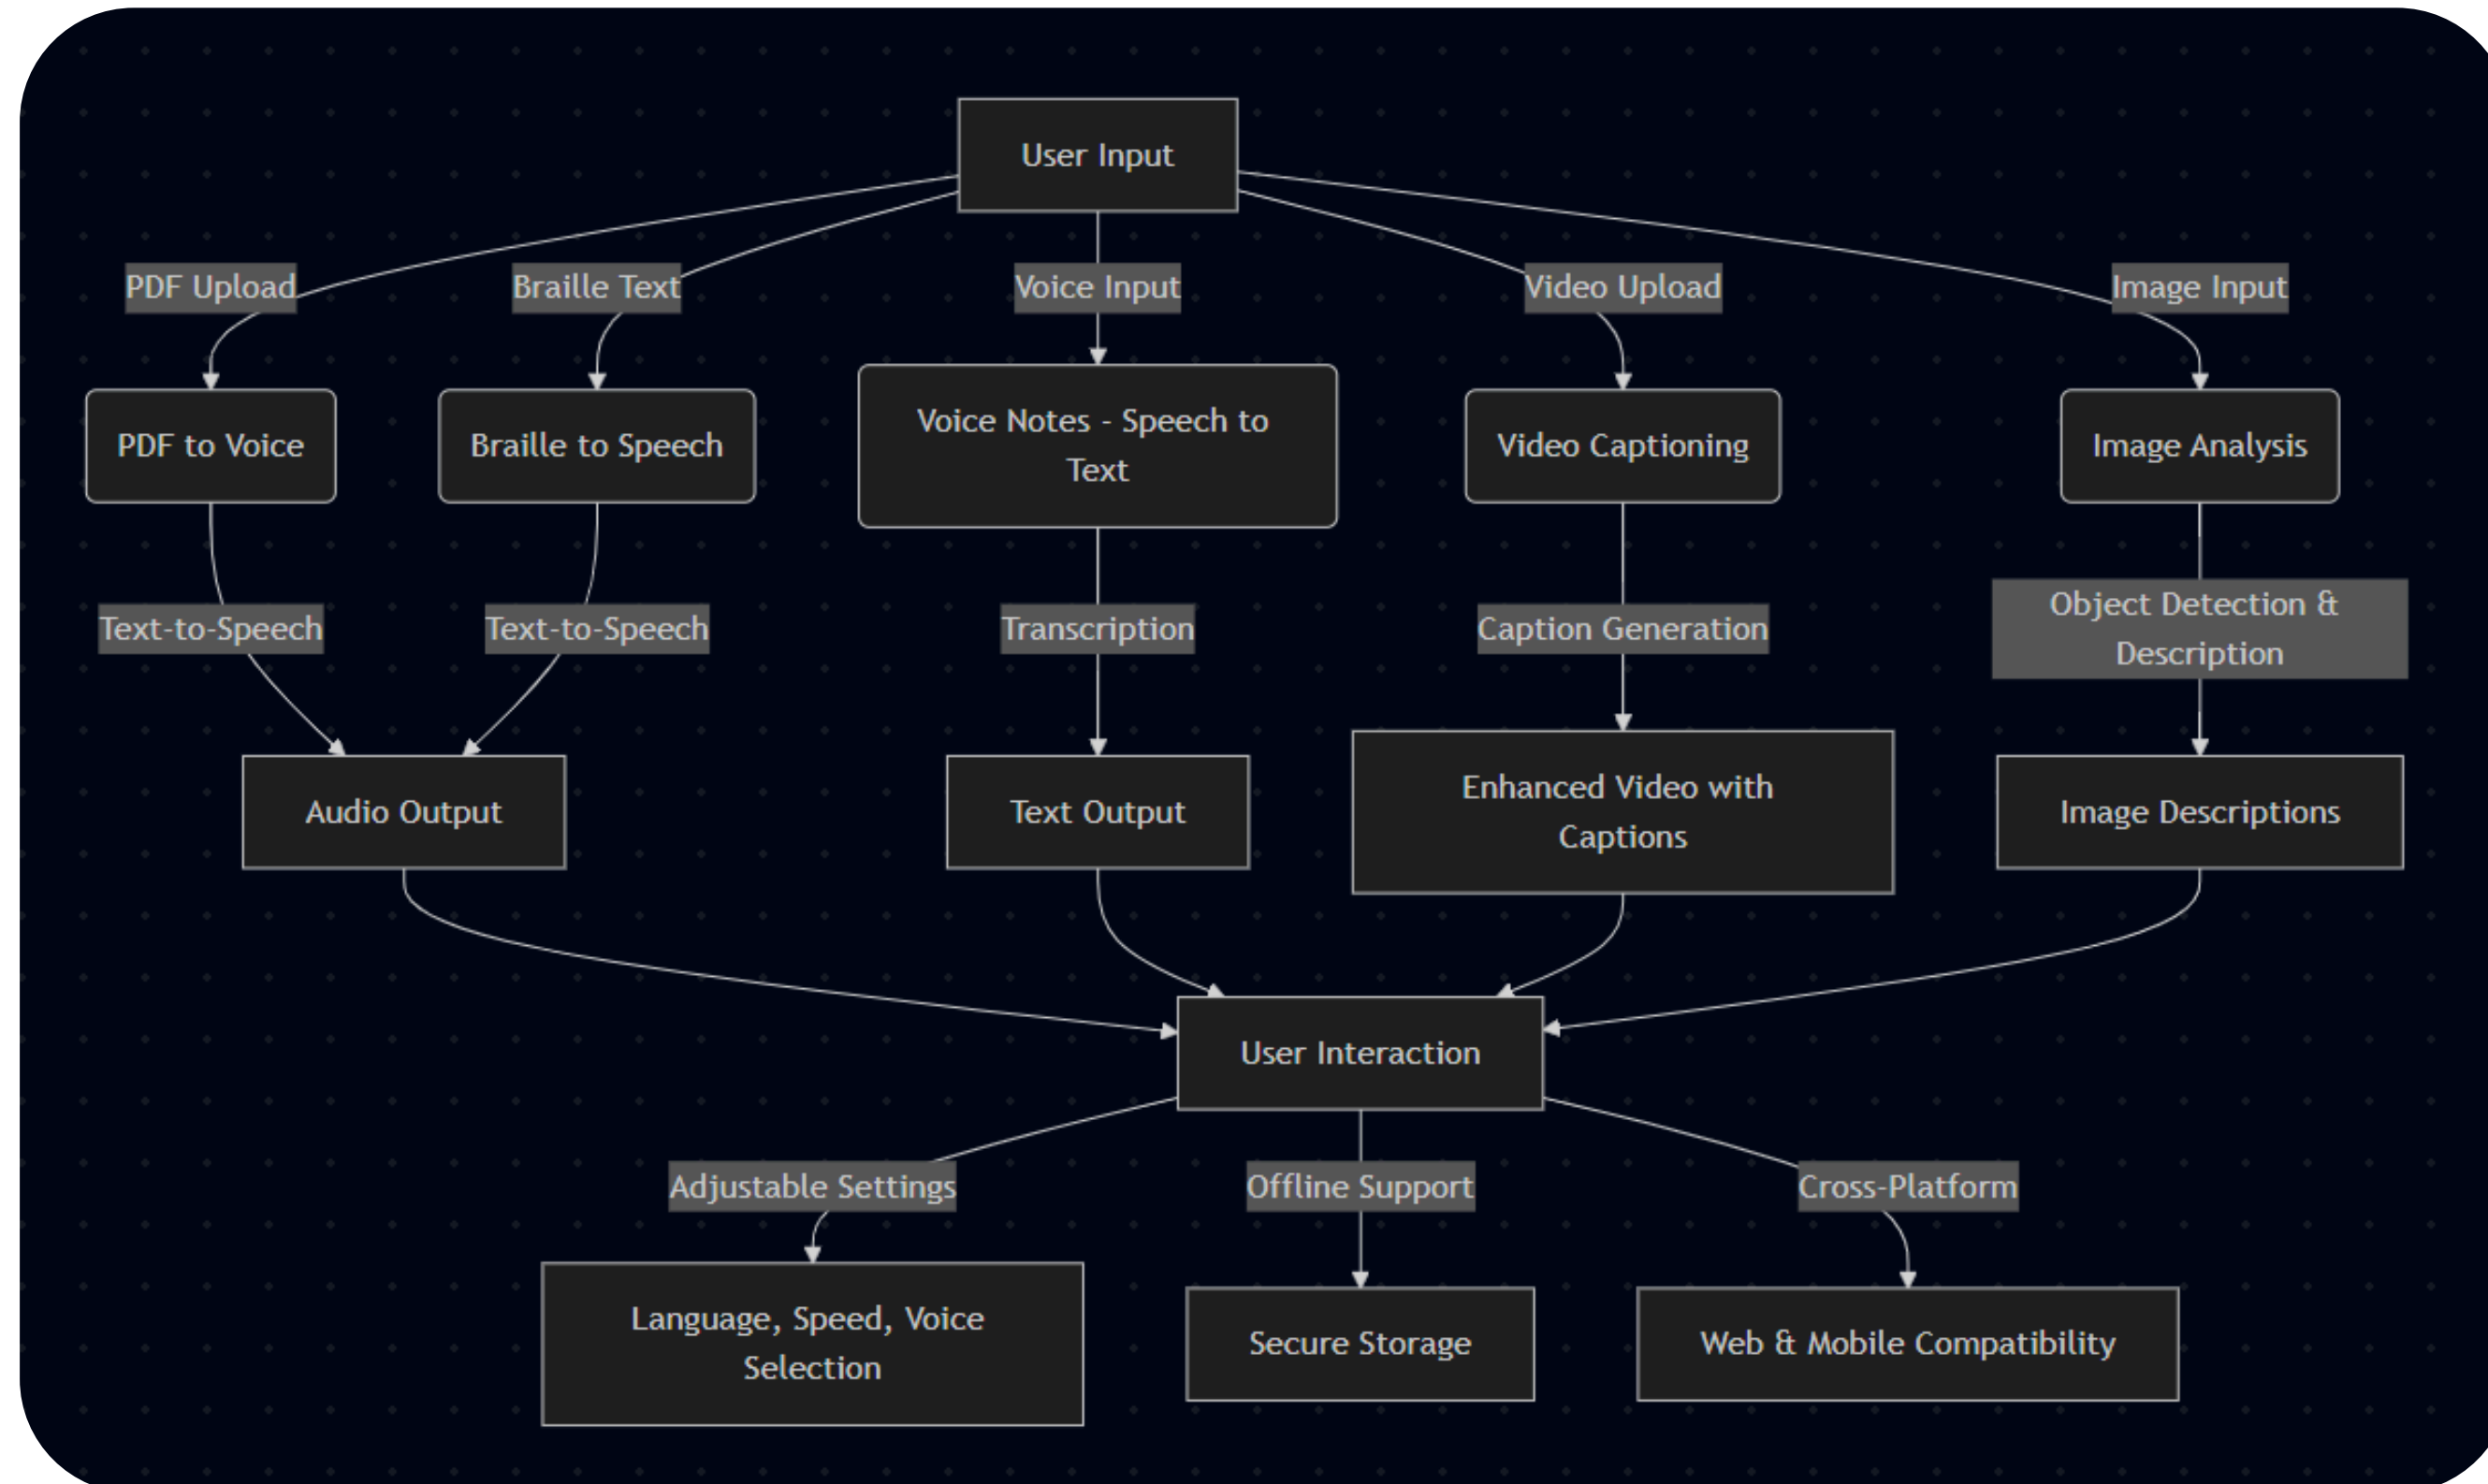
User Input

PDF Upload
Braille Text
Voice Input
Video Upload
Image Input

PDF to Voice
Braille to Speech
Voice Notes - Speech to Text
Video Captioning
Image Analysis

Text-to-Speech
Text-to-Speech
Transcription
Caption Generation
Object Detection & Description

Audio Output
Text Output
Enhanced Video with Captions
Image Descriptions

User Interaction

Adjustable Settings
Offline Support
Cross-Platform

Language, Speed, Voice Selection
Secure Storage
Web & Mobile Compatibility